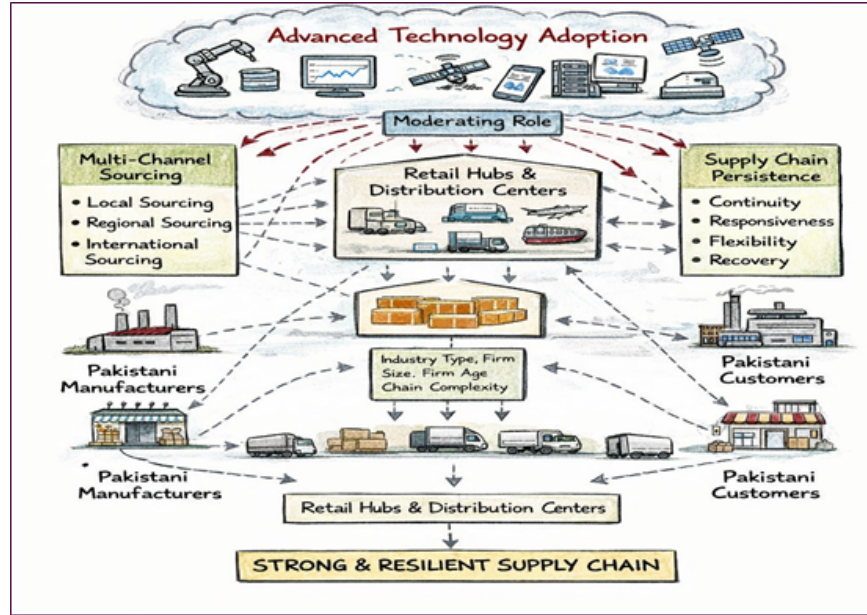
Advanced Technology Adoption

Moderating Role

Multi-Channel Sourcing
• Local Sourcing
• Regional Sourcing
• International Sourcing

Retail Hubs & Distribution Centers

Supply Chain Persistence
• Continuity
• Responsiveness
• Flexibility
• Recovery

Pakistani Manufacturers

Industry Type, Firm Size, Firm Age Chain Complexity

Pakistani Customers

Pakistani Manufacturers

Pakistani Customers

Retail Hubs & Distribution Centers

STRONG & RESILIENT SUPPLY CHAIN